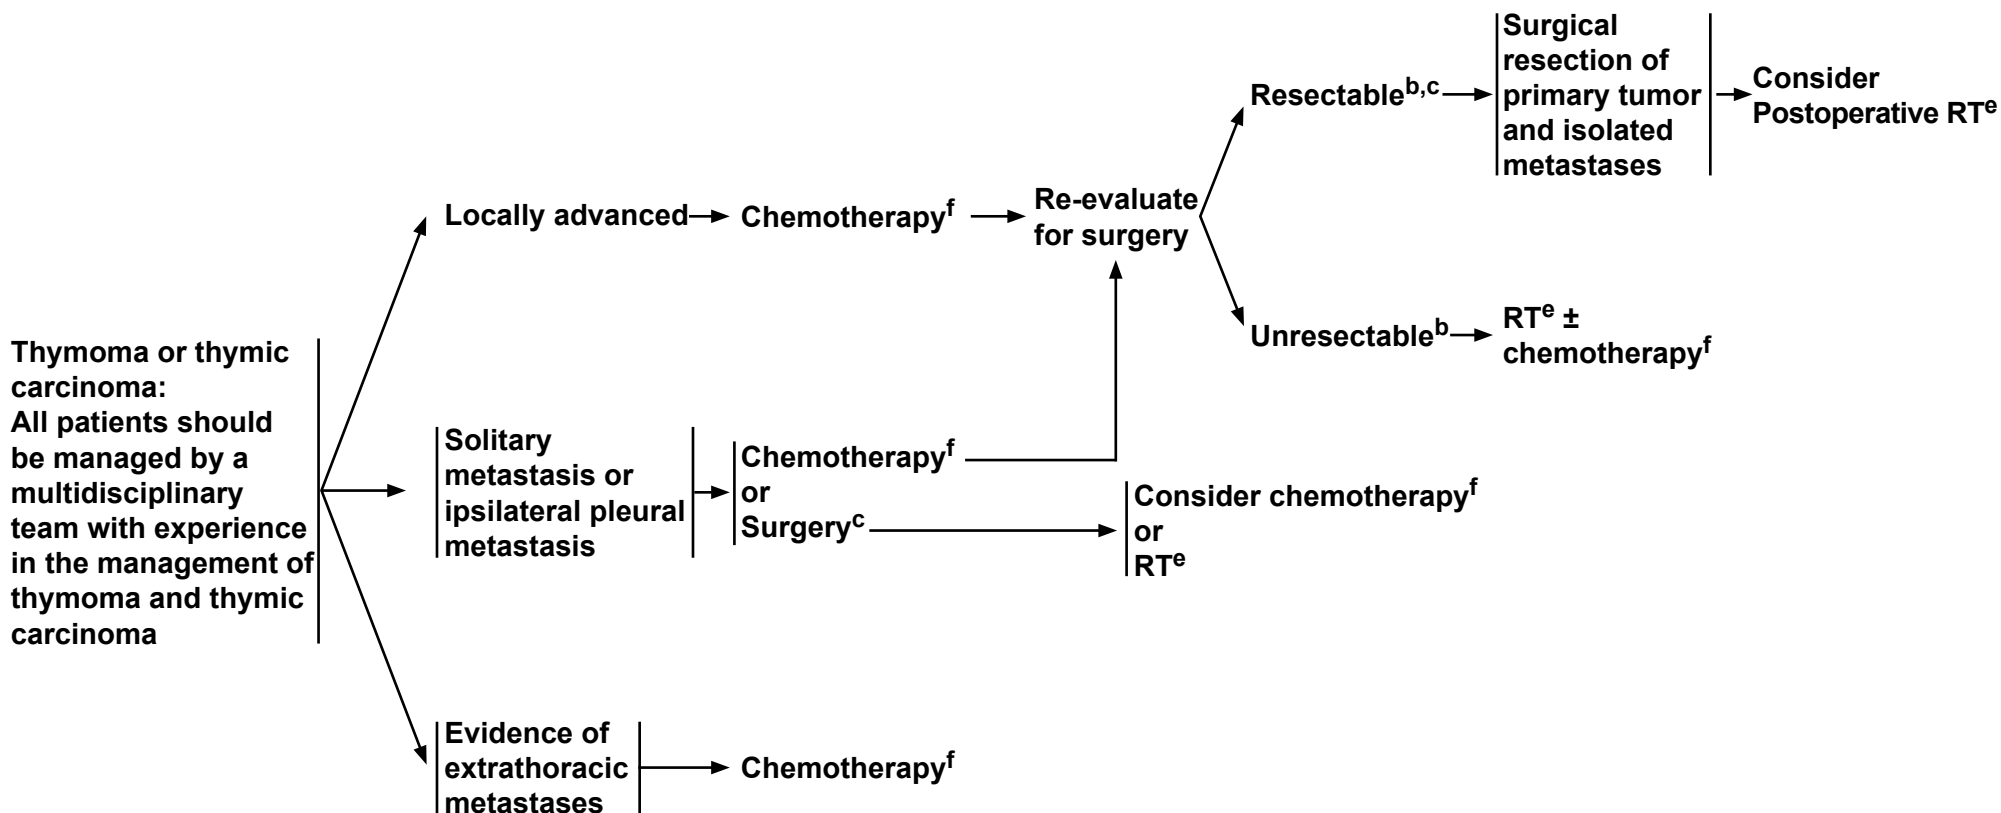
Thymoma or thymic carcinoma:
All patients should be managed by a multidisciplinary team with experience in the management of thymoma and thymic carcinoma

Locally advanced → Chemotherapy$^{f}$ → Re-evaluate for surgery

Resectable$^{b,c}$ → Surgical resection of primary tumor and isolated metastases → Consider Postoperative RT$^{e}$

Unresectable$^{b}$ → RT$^{e}$ ± chemotherapy$^{f}$

Solitary metastasis or ipsilateral pleural metastasis → Chemotherapy$^{f}$ or Surgery$^{c}$

Consider chemotherapy$^{f}$ or RT$^{e}$

Evidence of extrathoracic metastases → Chemotherapy$^{f}$